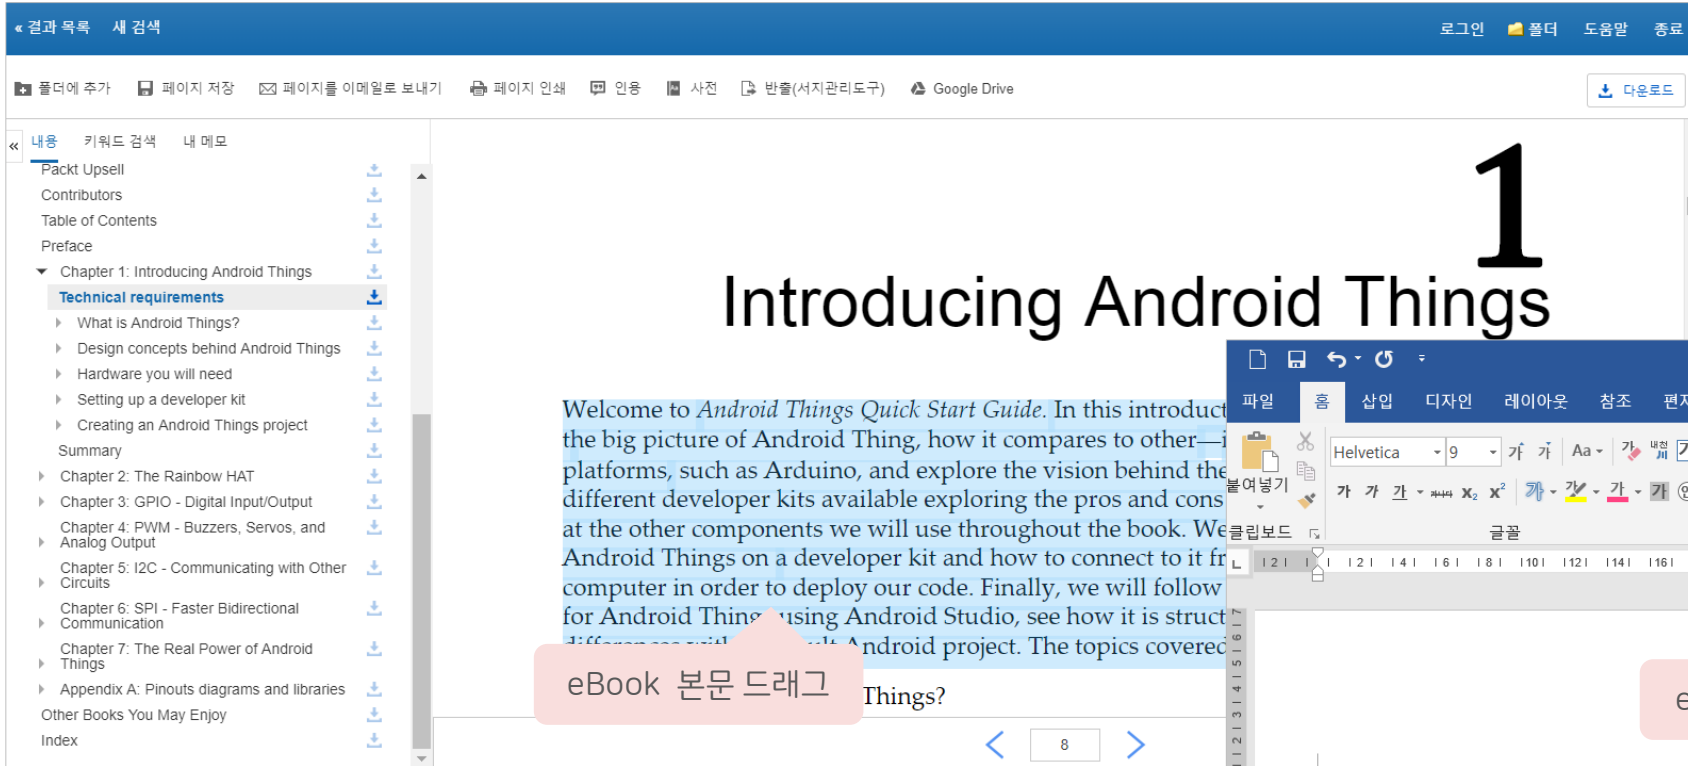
« 결과 목록 새 검색

로그인 폴더 도움말 종료

폴더에 추가 페이지 저장 페이지를 이메일로 보내기 페이지 인쇄 인용 사전 반출(서지관리도구) Google Drive

다운로드

« 내용 키워드 검색 내 메모

Packt Upsell
Contributors
Table of Contents
Preface
Chapter 1: Introducing Android Things
Technical requirements
What is Android Things?
Design concepts behind Android Things
Hardware you will need
Setting up a developer kit
Creating an Android Things project
Summary
Chapter 2: The Rainbow HAT
Chapter 3: GPIO - Digital Input/Output
Chapter 4: PWM - Buzzers, Servos, and Analog Output
Chapter 5: I2C - Communicating with Other Circuits
Chapter 6: SPI - Faster Bidirectional Communication
Chapter 7: The Real Power of Android Things
Appendix A: Pinouts diagrams and libraries
Other Books You May Enjoy
Index

1

Introducing Android Things

Welcome to *Android Things Quick Start Guide*. In this introduct the big picture of Android Thing, how it compares to other—i platforms, such as Arduino, and explore the vision behind the different developer kits available exploring the pros and cons at the other components we will use throughout the book. We Android Things on a developer kit and how to connect to it fr computer in order to deploy our code. Finally, we will follow for Android Thing using Android Studio, see how it is struct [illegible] Android project. The topics covered

eBook 본문 드래그

Things?

8

파일 홈 삽입 디자인 레이아웃 참조 편

붙여넣기

Helvetica 9 가 가 Aa

가 가 가 x₂ x²

클립보드 글꼴

e